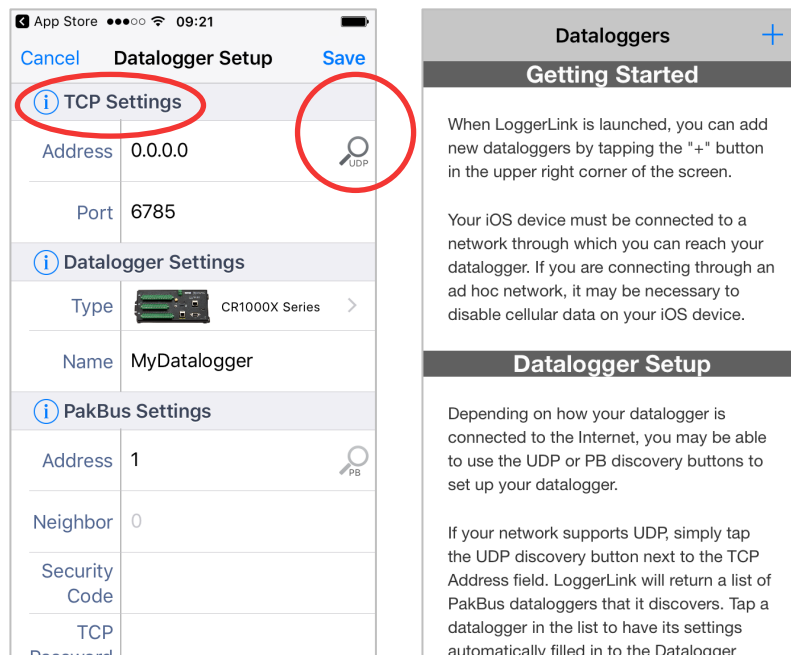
App Store ●●●○○ 09:21

Cancel Datalogger Setup Save

TCP Settings

Address 0.0.0.0 UDP

Port 6785

Datalogger Settings

Type CR1000X Series

Name MyDatalogger

PakBus Settings

Address 1 PB

Neighbor 0

Security Code

TCP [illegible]

Dataloggers +

Getting Started

When LoggerLink is launched, you can add new dataloggers by tapping the "+" button in the upper right corner of the screen.

Your iOS device must be connected to a network through which you can reach your datalogger. If you are connecting through an ad hoc network, it may be necessary to disable cellular data on your iOS device.

Datalogger Setup

Depending on how your datalogger is connected to the Internet, you may be able to use the UDP or PB discovery buttons to set up your datalogger.

If your network supports UDP, simply tap the UDP discovery button next to the TCP Address field. LoggerLink will return a list of PakBus dataloggers that it discovers. Tap a datalogger in the list to have its settings automatically filled in to the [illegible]